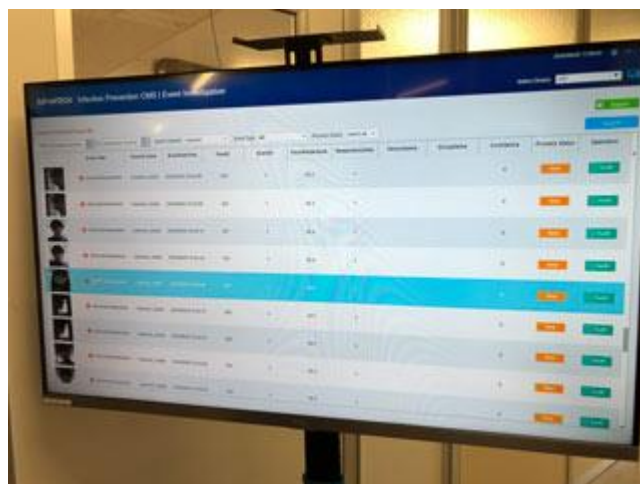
ADVANTECH Infection Prevention CMS | Event Investigation

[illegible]

Event Type: All

Process Status

Employee Name | Device Name | Event Time | Event | Temperature | Mask | Process Status | Operation

Export

Search

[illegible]